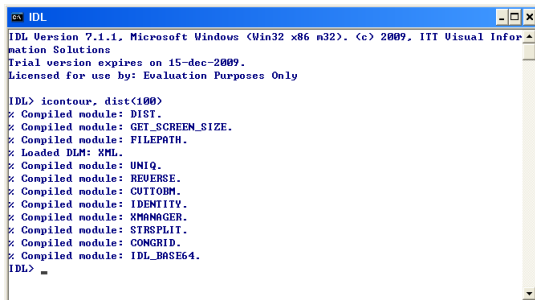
IDL

IDL Version 7.1.1, Microsoft Windows (Win32 x86 m32). (c) 2009, ITT Visual Information Solutions
Trial version expires on 15-dec-2009.
Licensed for use by: Evaluation Purposes Only

IDL> icontour, dist(100)
% Compiled module: DIST.
% Compiled module: GET_SCREEN_SIZE.
% Compiled module: FILEPATH.
% Loaded DLM: XML.
% Compiled module: UNIQ.
% Compiled module: REVERSE.
% Compiled module: CVTTOBM.
% Compiled module: IDENTITY.
% Compiled module: XMANAGER.
% Compiled module: STRSPLIT.
% Compiled module: CONGRID.
% Compiled module: IDL_BASE64.
IDL> _